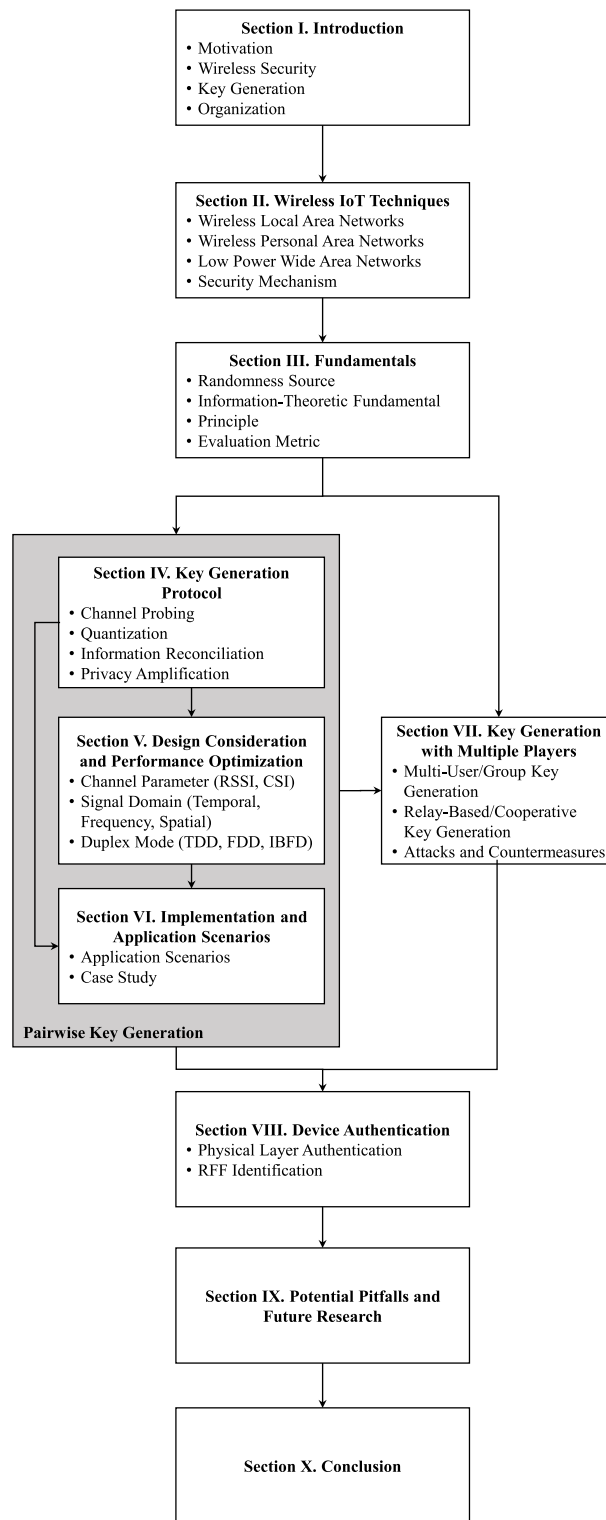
Section I. Introduction
• Motivation
• Wireless Security
• Key Generation
• Organization

Section II. Wireless IoT Techniques
• Wireless Local Area Networks
• Wireless Personal Area Networks
• Low Power Wide Area Networks
• Security Mechanism

Section III. Fundamentals
• Randomness Source
• Information-Theoretic Fundamental
• Principle
• Evaluation Metric

Section IV. Key Generation Protocol
• Channel Probing
• Quantization
• Information Reconciliation
• Privacy Amplification

Section V. Design Consideration and Performance Optimization
• Channel Parameter (RSSI, CSI)
• Signal Domain (Temporal, Frequency, Spatial)
• Duplex Mode (TDD, FDD, IBFD)

Section VI. Implementation and Application Scenarios
• Application Scenarios
• Case Study

Pairwise Key Generation

Section VII. Key Generation with Multiple Players
• Multi-User/Group Key Generation
• Relay-Based/Cooperative Key Generation
• Attacks and Countermeasures

Section VIII. Device Authentication
• Physical Layer Authentication
• RFF Identification

Section IX. Potential Pitfalls and Future Research

Section X. Conclusion